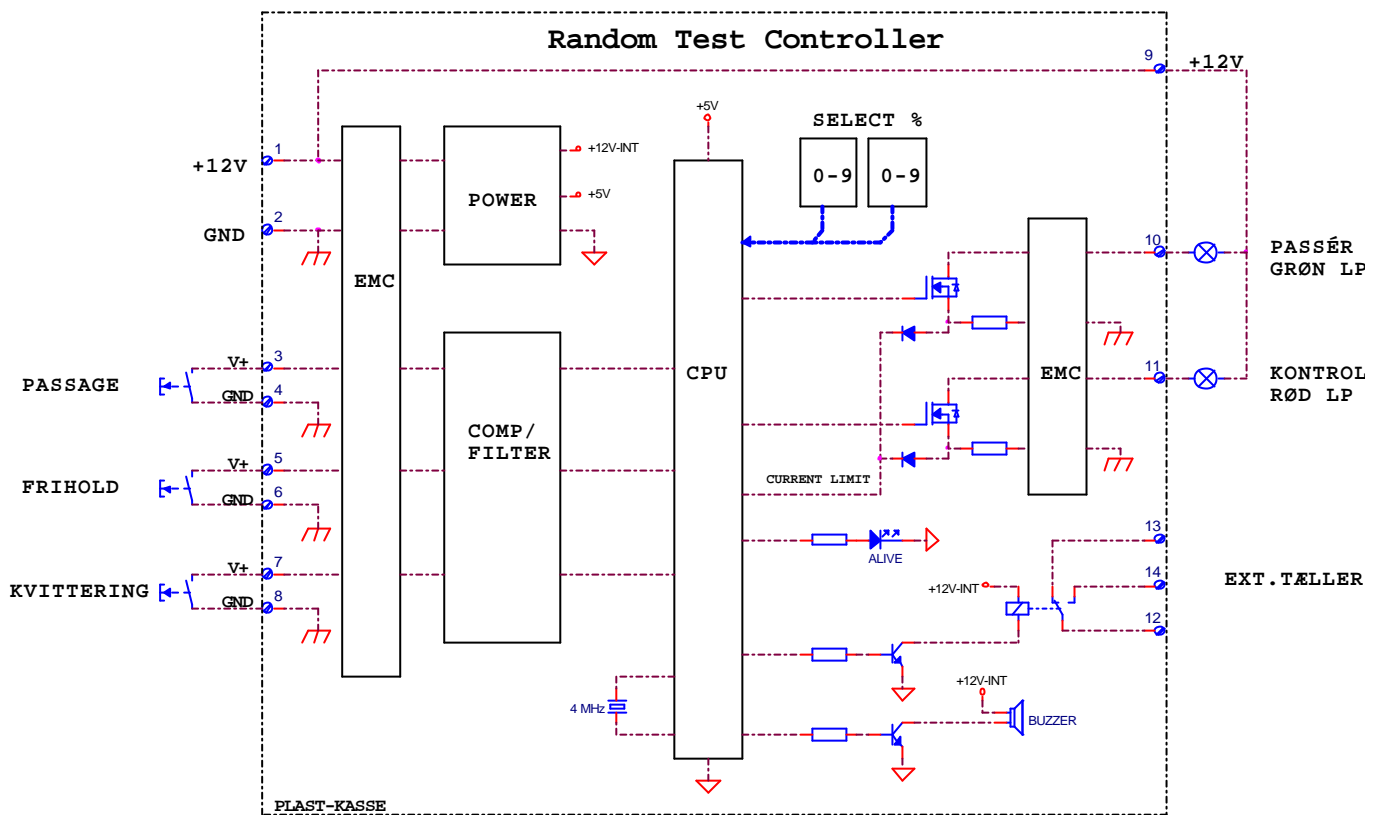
Random Test Controller

9
+12V

+5V

SELECT %

1
+12V

+12V-INT

+5V

POWER

0-9
0-9

2
GND

EMC

10
PASSÉR
GRØN LP

V+
3
PASSAGE
GND
4

CPU

EMC

11
KONTROL
RØD LP

COMP/
FILTER

V+
5
FRIHOLD
GND
6

CURRENT LIMIT

ALIVE

13

V+
7
KVITTERING
GND
8

+12V-INT

14
EXT.TÆLLER

12

+12V-INT

4 MHz

BUZZER

PLAST-KASSE